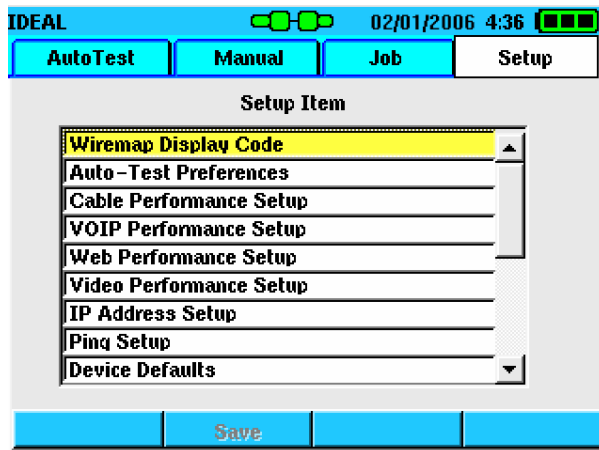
IDEAL 02/01/2006 4:36

AutoTest | Manual | Job | Setup

Setup Item

Wiremap Display Code
Auto-Test Preferences
Cable Performance Setup
VOIP Performance Setup
Web Performance Setup
Video Performance Setup
IP Address Setup
Ping Setup
Device Defaults

Save